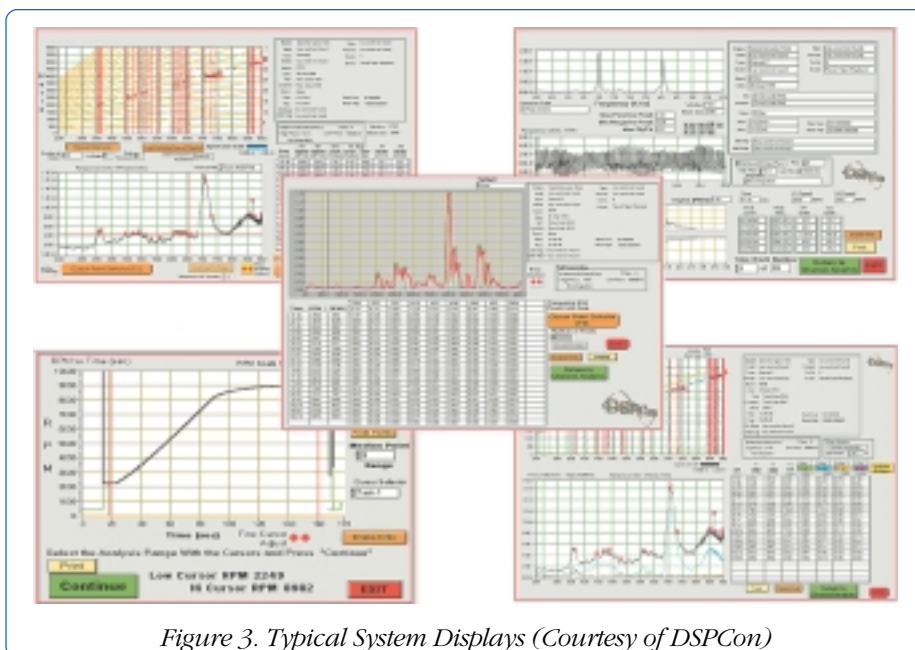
RPM vs Time (sec)

R

P

M

Time (sec)

Fine Cursor Adjust

Select the Analysis Range With the Cursors and Press "Continue"

Print

Continue

Low Cursor RPM 2249

Hi Cursor RPM 6982

EXIT

Figure 3. Typical System Displays (Courtesy of DSPCon)